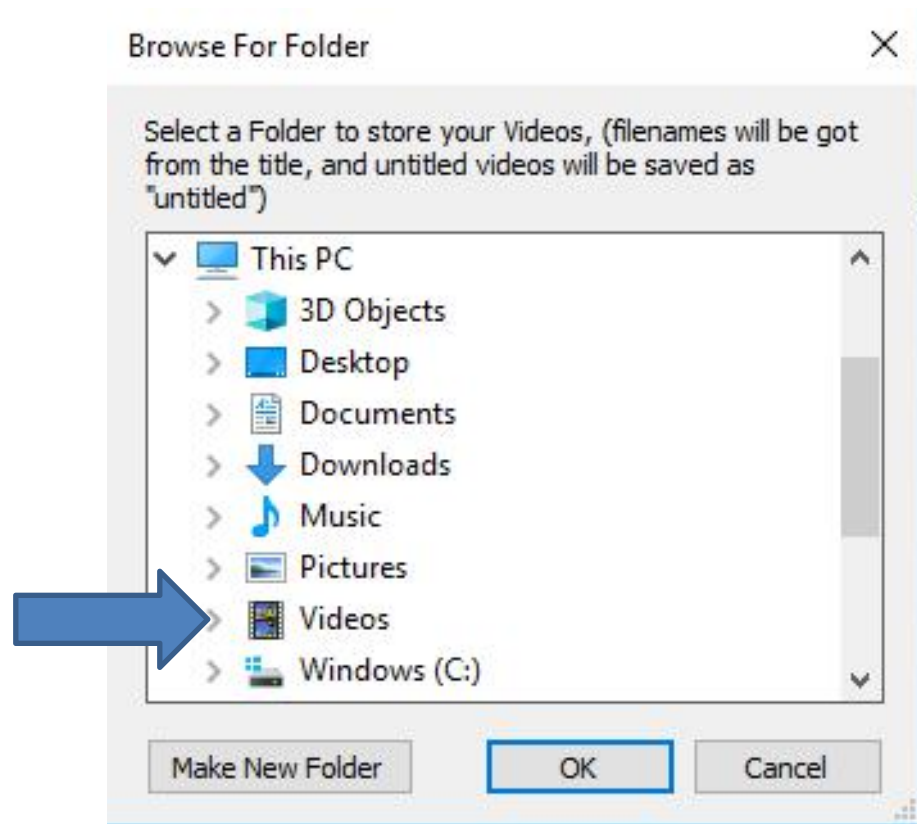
Browse For Folder

×

Select a Folder to store your Videos, (filenames will be got from the title, and untitled videos will be saved as "untitled")

This PC
3D Objects
Desktop
Documents
Downloads
Music
Pictures
Videos
Windows (C:)

Make New Folder
OK
Cancel